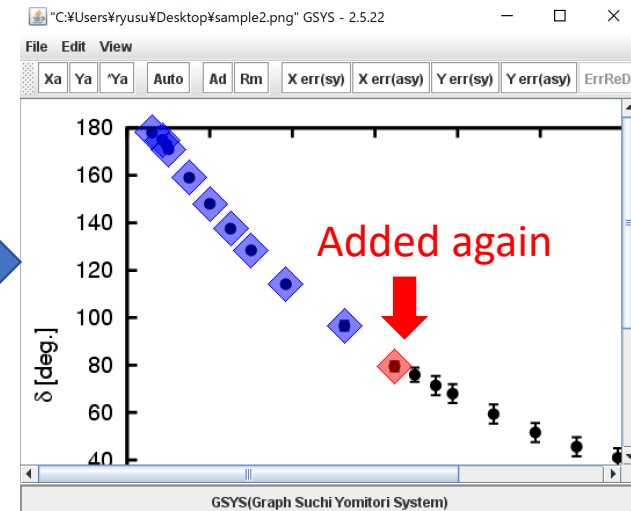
"C:¥Users¥ryusu¥Desktop¥sample2.png" GSYS - 2.5.22

File Edit View

Xa Ya *Ya Auto Ad Rm X err(sy) X err(asy) Y err(sy) Y err(asy) ErrReD

180
160
140
120
100
80
60
40

δ [deg.]

Added again

GSYS(Graph Suchi Yomitori System)